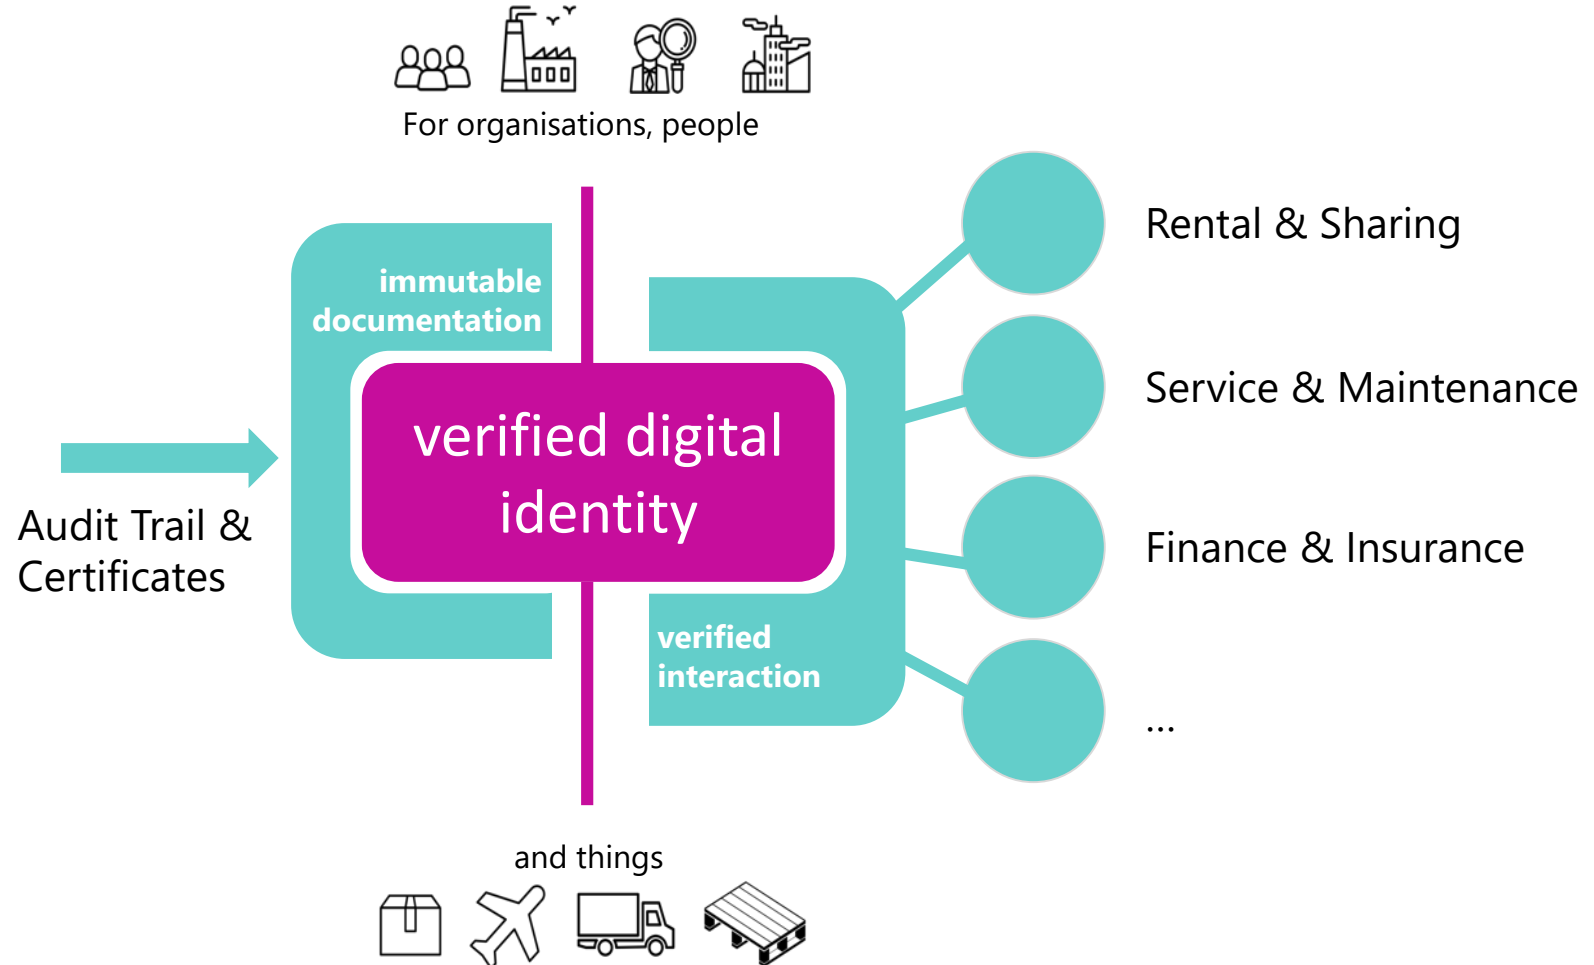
For organisations, people

immutable documentation

verified digital identity

verified interaction

Audit Trail & Certificates

Rental & Sharing

Service & Maintenance

Finance & Insurance

...

and things